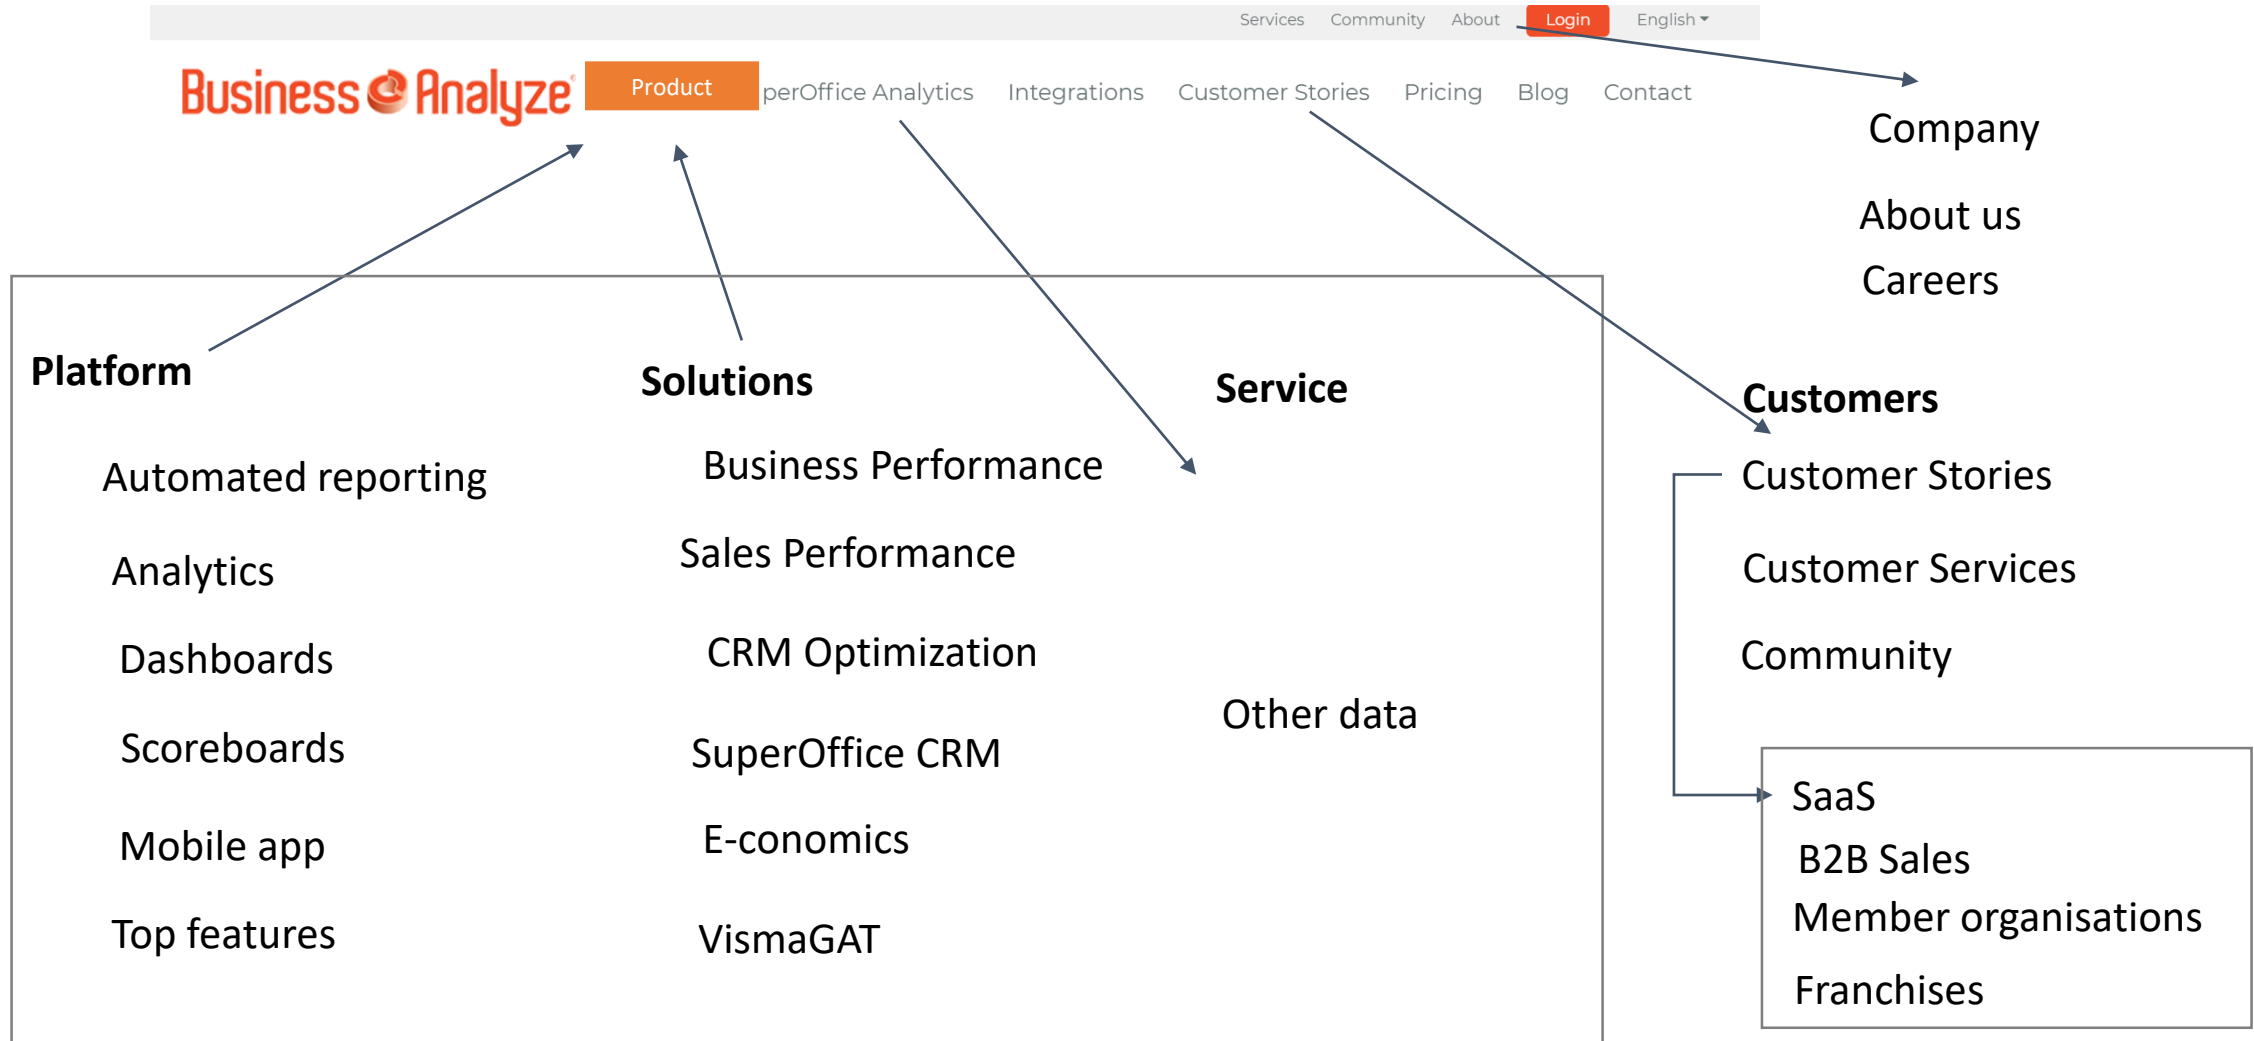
Services Community About Login English

Business Analyze Product perOffice Analytics Integrations Customer Stories Pricing Blog Contact

Company

About us

Careers

Platform

Automated reporting

Analytics

Dashboards

Scoreboards

Mobile app

Top features

Solutions

Business Performance

Sales Performance

CRM Optimization

SuperOffice CRM

E-conomics

VismaGAT

Service

Other data

Customers

Customer Stories

Customer Services

Community

SaaS

B2B Sales

Member organisations

Franchises